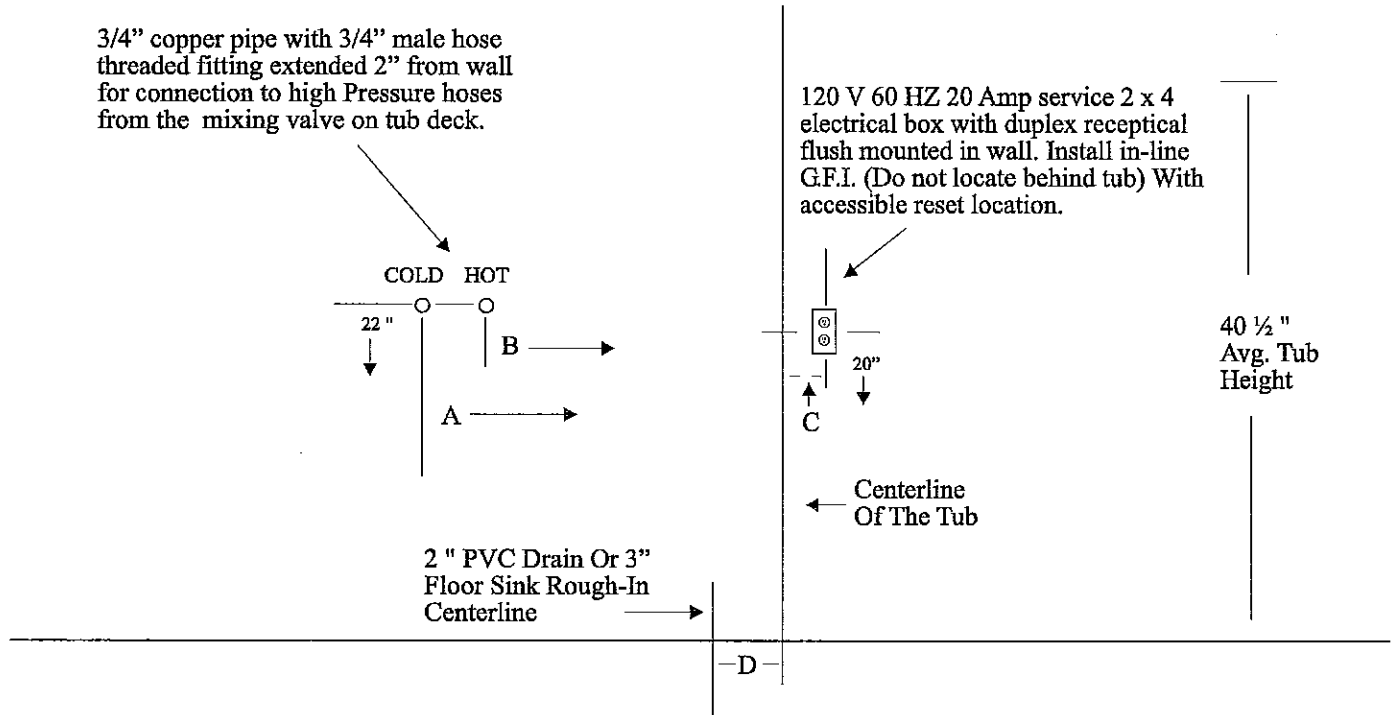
3/4" copper pipe with 3/4" male hose threaded fitting extended 2" from wall for connection to high Pressure hoses from the mixing valve on tub deck.

120 V 60 HZ 20 Amp service 2 x 4 electrical box with duplex receptical flush mounted in wall. Install in-line G.F.I. (Do not locate behind tub) With accessible reset location.

COLD HOT

22 "

B

A

20"

C

40 ½ " Avg. Tub Height

Centerline Of The Tub

2 " PVC Drain Or 3" Floor Sink Rough-In Centerline

D